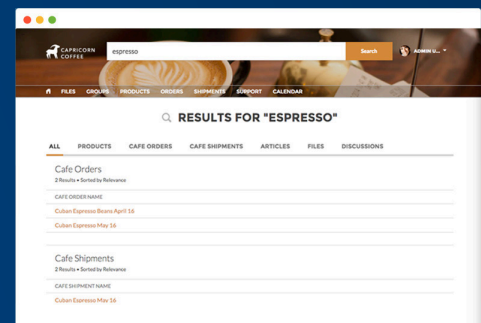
CAPRICORN COFFEE

espresso

Search

ADMIN U...

FILES GROUPS PRODUCTS ORDERS SHIPMENTS SUPPORT CALENDAR

RESULTS FOR "ESPRESSO"

ALL PRODUCTS CAFE ORDERS CAFE SHIPMENTS ARTICLES FILES DISCUSSIONS

Cafe Orders
2 Results • Sorted by Relevance

CAFE ORDER NAME

Cuban Espresso Beans April 16

Cuban Espresso May 16

Cafe Shipments
2 Results • Sorted by Relevance

CAFE SHIPMENT NAME

Cuban Espresso May 16